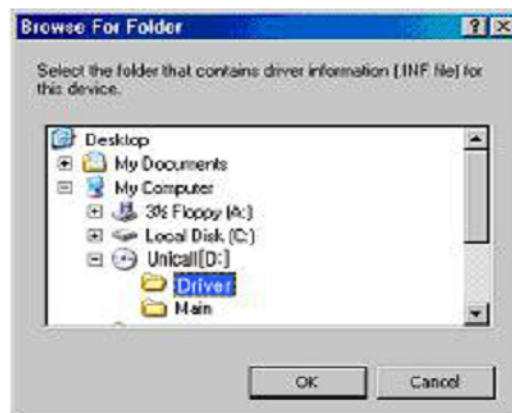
Browse For Folder

?

Select the folder that contains driver information (.INF file) for this device.

Desktop
My Documents
My Computer
3½ Floppy (A:)
Local Disk (C:)
Unicall (D:)
Driver
Main

OK

Cancel